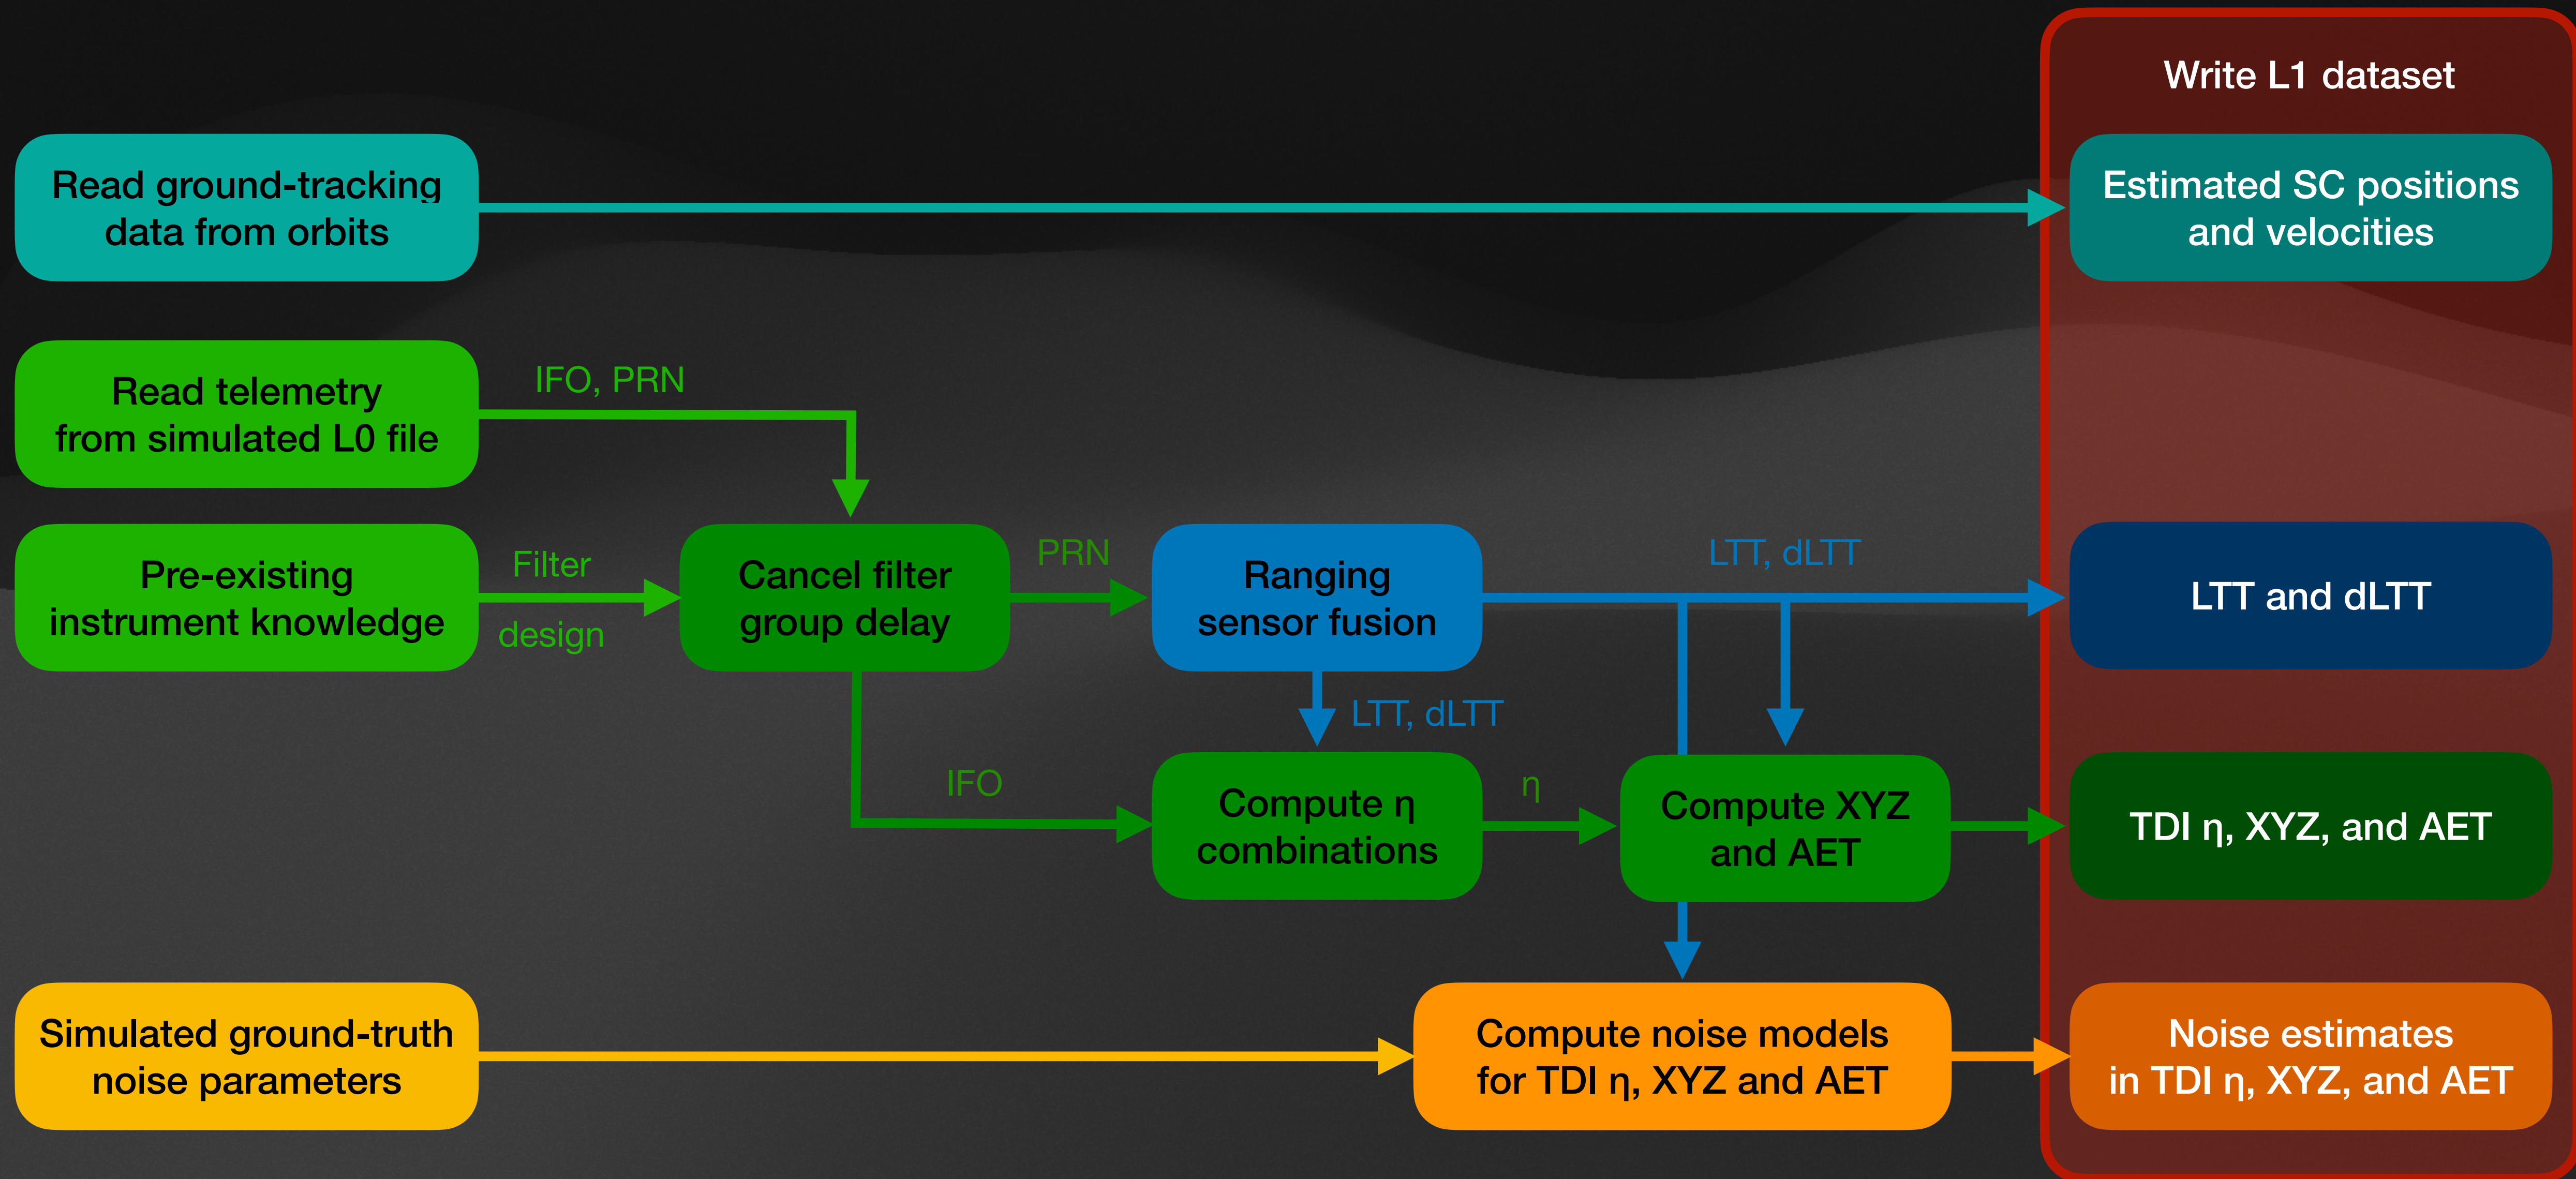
Write L1 dataset

Read ground-tracking data from orbits

Estimated SC positions and velocities

Read telemetry from simulated L0 file

IFO, PRN

Pre-existing instrument knowledge

Filter design

Cancel filter group delay

PRN

Ranging sensor fusion

LTT, dLTT

LTT and dLTT

LTT, dLTT

IFO

Compute η combinations

η

Compute XYZ and AET

TDI η, XYZ, and AET

Simulated ground-truth noise parameters

Compute noise models for TDI η, XYZ and AET

Noise estimates in TDI η, XYZ, and AET